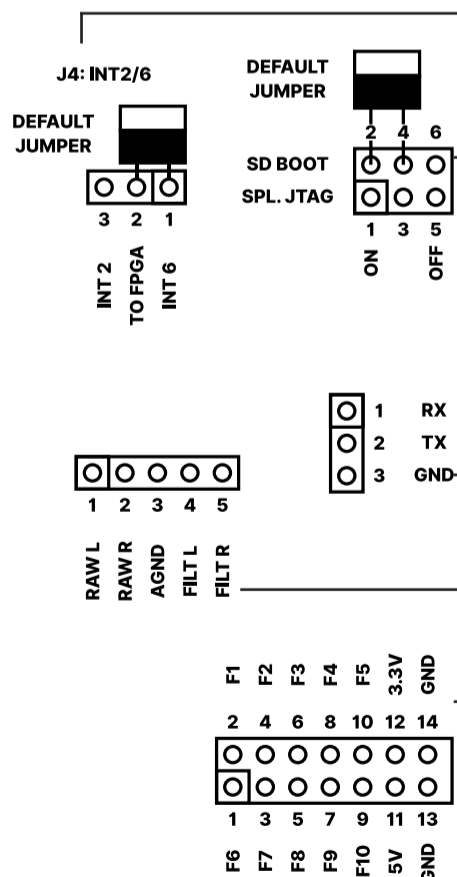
J4: INT2/6

DEFAULT JUMPER

3 2 1

INT 2
TO FPGA
INT 6

DEFAULT JUMPER

2 4 6

SD BOOT
SPL. JTAG

1 3 5

ON
OFF

1 RX
2 TX
3 GND

1 2 3 4 5

RAW L
RAW R
AGND
FILT L
FILT R

F1 F2 F3 F4 F5 3.3V GND

2 4 6 8 10 12 14

1 3 5 7 9 11 13

F6 F7 F8 F9 F10 5V GND